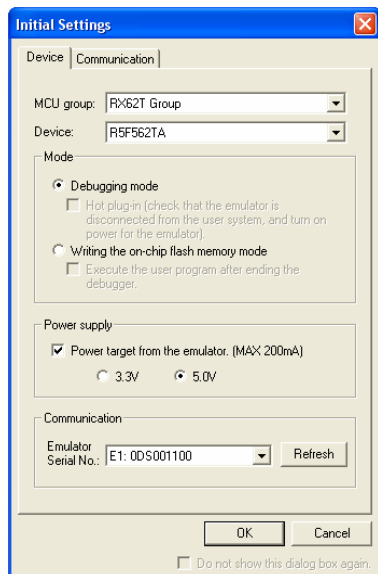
Initial Settings

Device | Communication

MCU group: RX62T Group

Device: R5F562TA

Mode

Debugging mode

Hot plug-in (check that the emulator is disconnected from the user system, and turn on power for the emulator).

Writing the on-chip flash memory mode

Execute the user program after ending the debugger.

Power supply

Power target from the emulator. (MAX 200mA)

3.3V 5.0V

Communication

Emulator Serial No.: E1: 0DS001100

Refresh

OK Cancel

Do not show this dialog box again.